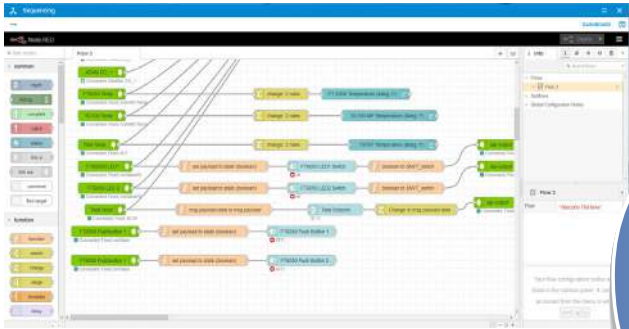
Sequencing

Node-RED

Flow 2

common

inject

debug

complete

catch

status

link in

link out

comment

function

function

switch

change

range

template

delay

Flow 1

Flows

Subflows

Global Configuration Nodes

Flow 2

Flow

change: 2 rules

change: 2 rules

change: 2 rules

set payload to static (boolean)

set payload to static (boolean)

msg.payload.data to msg.payload

set payload to static (boolean)

set payload to static (boolean)

Data Extractor

change to msg.payload.data

T7x000 Push Button 1

T7x000 Push Button 2

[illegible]